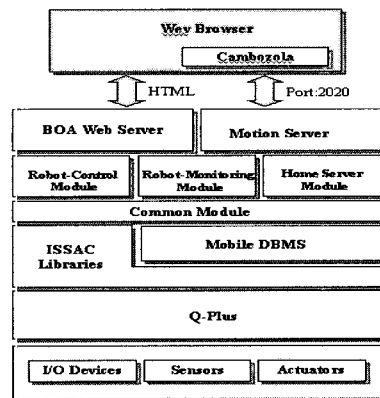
Wey Browser

Cambozola

HTML

Port:2020

BOA Web Server

Motion Server

Robot-Control Module

Robot-Monitoring Module

Home Server Module

Common Module

ISSAC Libraries

Mobile DBMS

Q-Plus

I/O Devices

Sensors

Actuators